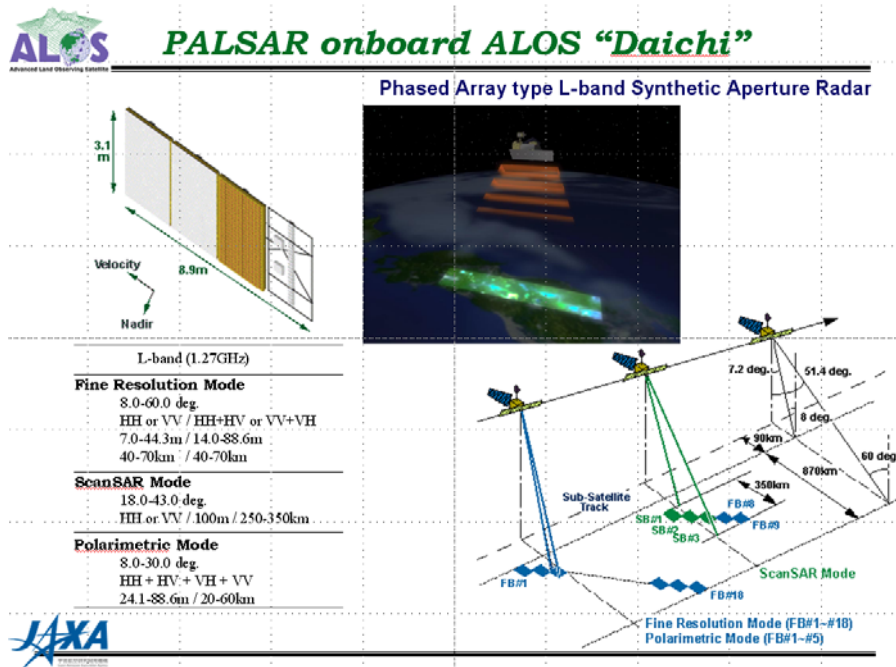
ALOS
Advanced Land Observing Satellite

PALSAR onboard ALOS "Daichi"

Phased Array type L-band Synthetic Aperture Radar

3.1 m
8.9m
Velocity
Nadir

L-band (1.27GHz)

Fine Resolution Mode
8.0-60.0 deg.
HH or VV / HH+HV or VV+VH
7.0-44.3m / 14.0-88.6m
40-70km / 40-70km

ScanSAR Mode
18.0-43.0 deg.
HH or VV / 100m / 250-350km

Polarimetric Mode
8.0-30.0 deg.
HH + HV + VH + VV
24.1-88.6m / 20-60km

7.2 deg.
51.4 deg.
8 deg.
90km
870km
60 deg.
350km
Sub-Satellite Track
SB#1
SB#2
SB#3
FB#8
FB#9
ScanSAR Mode
FB#1
FB#18
Fine Resolution Mode (FB#1~#18)
Polarimetric Mode (FB#1~#5)

JAXA